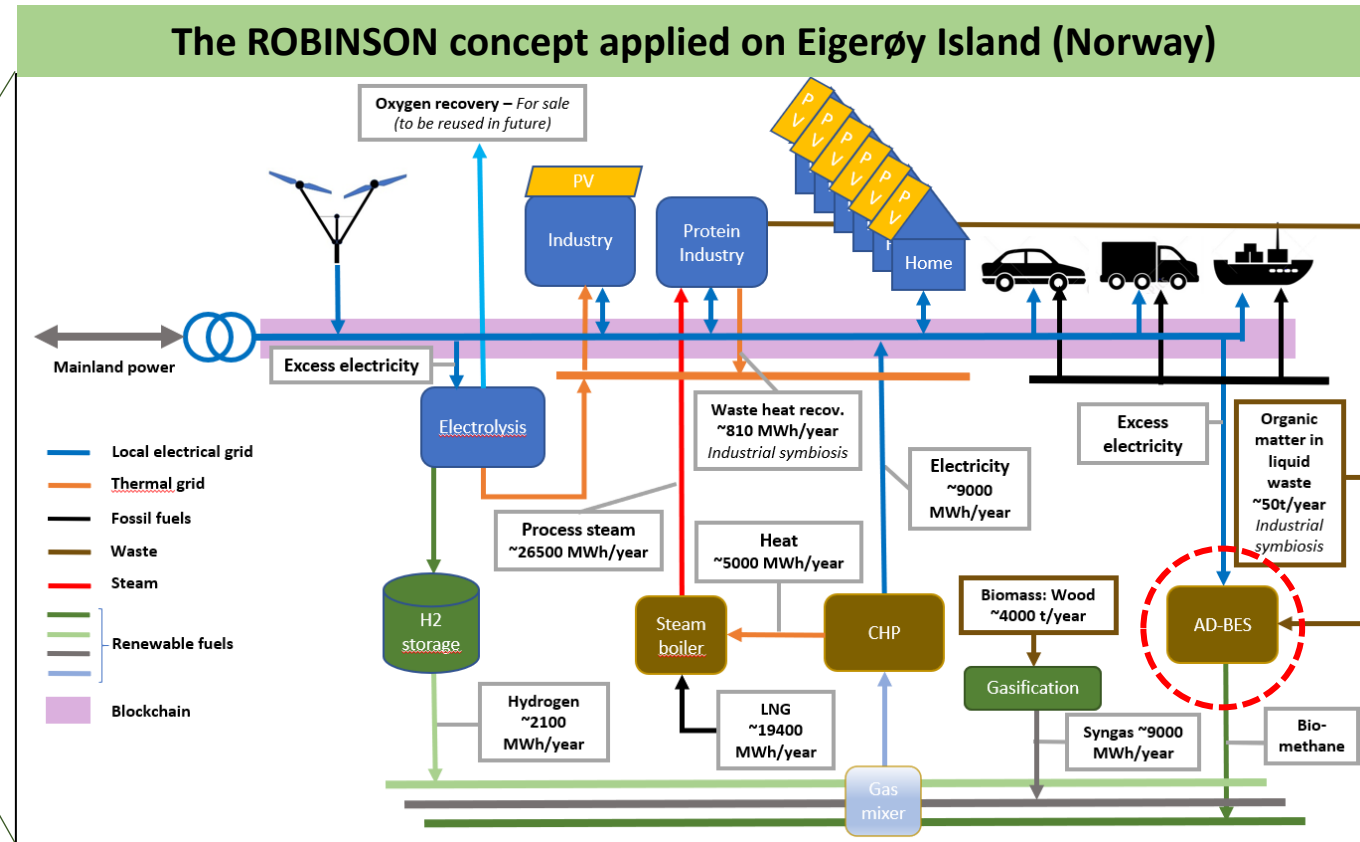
The ROBINSON concept applied on Eigerøy Island (Norway)

Oxygen recovery – For sale (to be reused in future)

PV

Industry

Protein Industry

PV PV PV PV PV PV

Home

Mainland power

Excess electricity

Electrolysis

Waste heat recov. ~810 MWh/year Industrial symbiosis

Excess electricity

Organic matter in liquid waste ~50t/year Industrial symbiosis

Electricity ~9000 MWh/year

Local electrical grid
Thermal grid
Fossil fuels
Waste
Steam
Renewable fuels
Blockchain

Process steam ~26500 MWh/year

Heat ~5000 MWh/year

H2 storage

Steam boiler

CHP

Biomass: Wood ~4000 t/year

AD-BES

Gasification

Hydrogen ~2100 MWh/year

LNG ~19400 MWh/year

Syngas ~9000 MWh/year

Bio-methane

Gas mixer